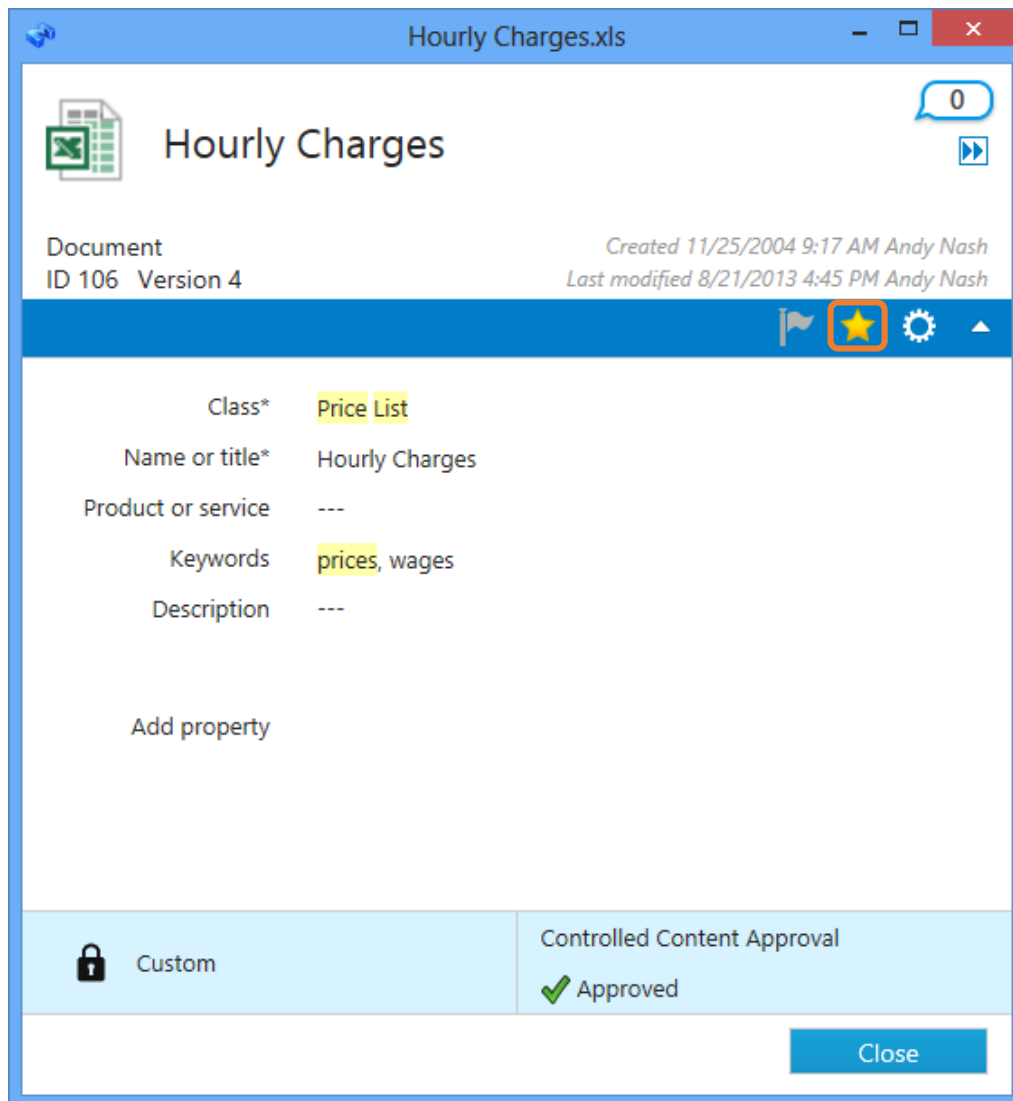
Hourly Charges.xls

0

Hourly Charges

Document
ID 106 Version 4

Created 11/25/2004 9:17 AM Andy Nash
Last modified 8/21/2013 4:45 PM Andy Nash

| | |
|---|---|
| Class* | Price List |
| Name or title* | Hourly Charges |
| Product or service | --- |
| Keywords | prices, wages |
| Description | --- |

Add property

Custom

Controlled Content Approval

Approved

Close